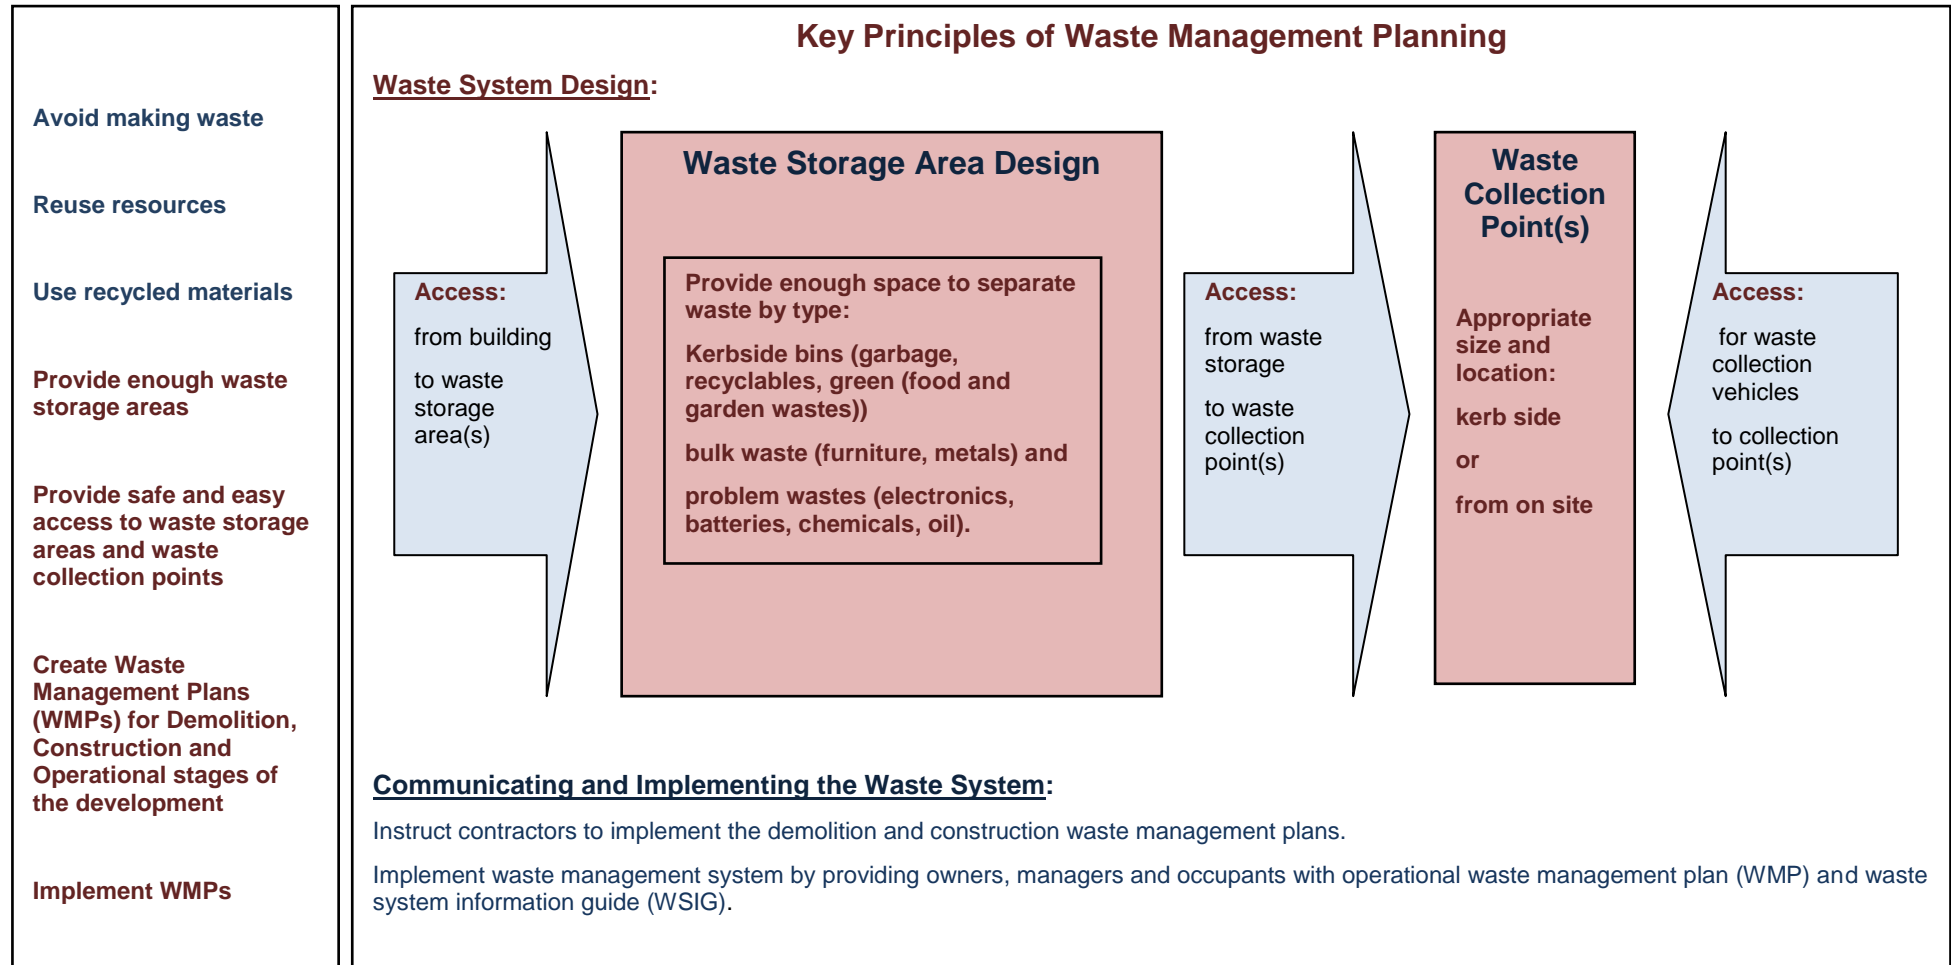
Avoid making waste

Reuse resources

Use recycled materials

Provide enough waste storage areas

Provide safe and easy access to waste storage areas and waste collection points

Create Waste Management Plans (WMPs) for Demolition, Construction and Operational stages of the development

Implement WMPs

Key Principles of Waste Management Planning

Waste System Design:

Access:

from building

to waste storage area(s)

Waste Storage Area Design

Provide enough space to separate waste by type:

Kerbside bins (garbage, recyclables, green (food and garden wastes))

bulk waste (furniture, metals) and

problem wastes (electronics, batteries, chemicals, oil).

Access:

from waste storage

to waste collection point(s)

Waste Collection Point(s)

Appropriate size and location:

kerb side

or

from on site

Access:

for waste collection vehicles

to collection point(s)

Communicating and Implementing the Waste System:

Instruct contractors to implement the demolition and construction waste management plans.

Implement waste management system by providing owners, managers and occupants with operational waste management plan (WMP) and waste system information guide (WSIG).